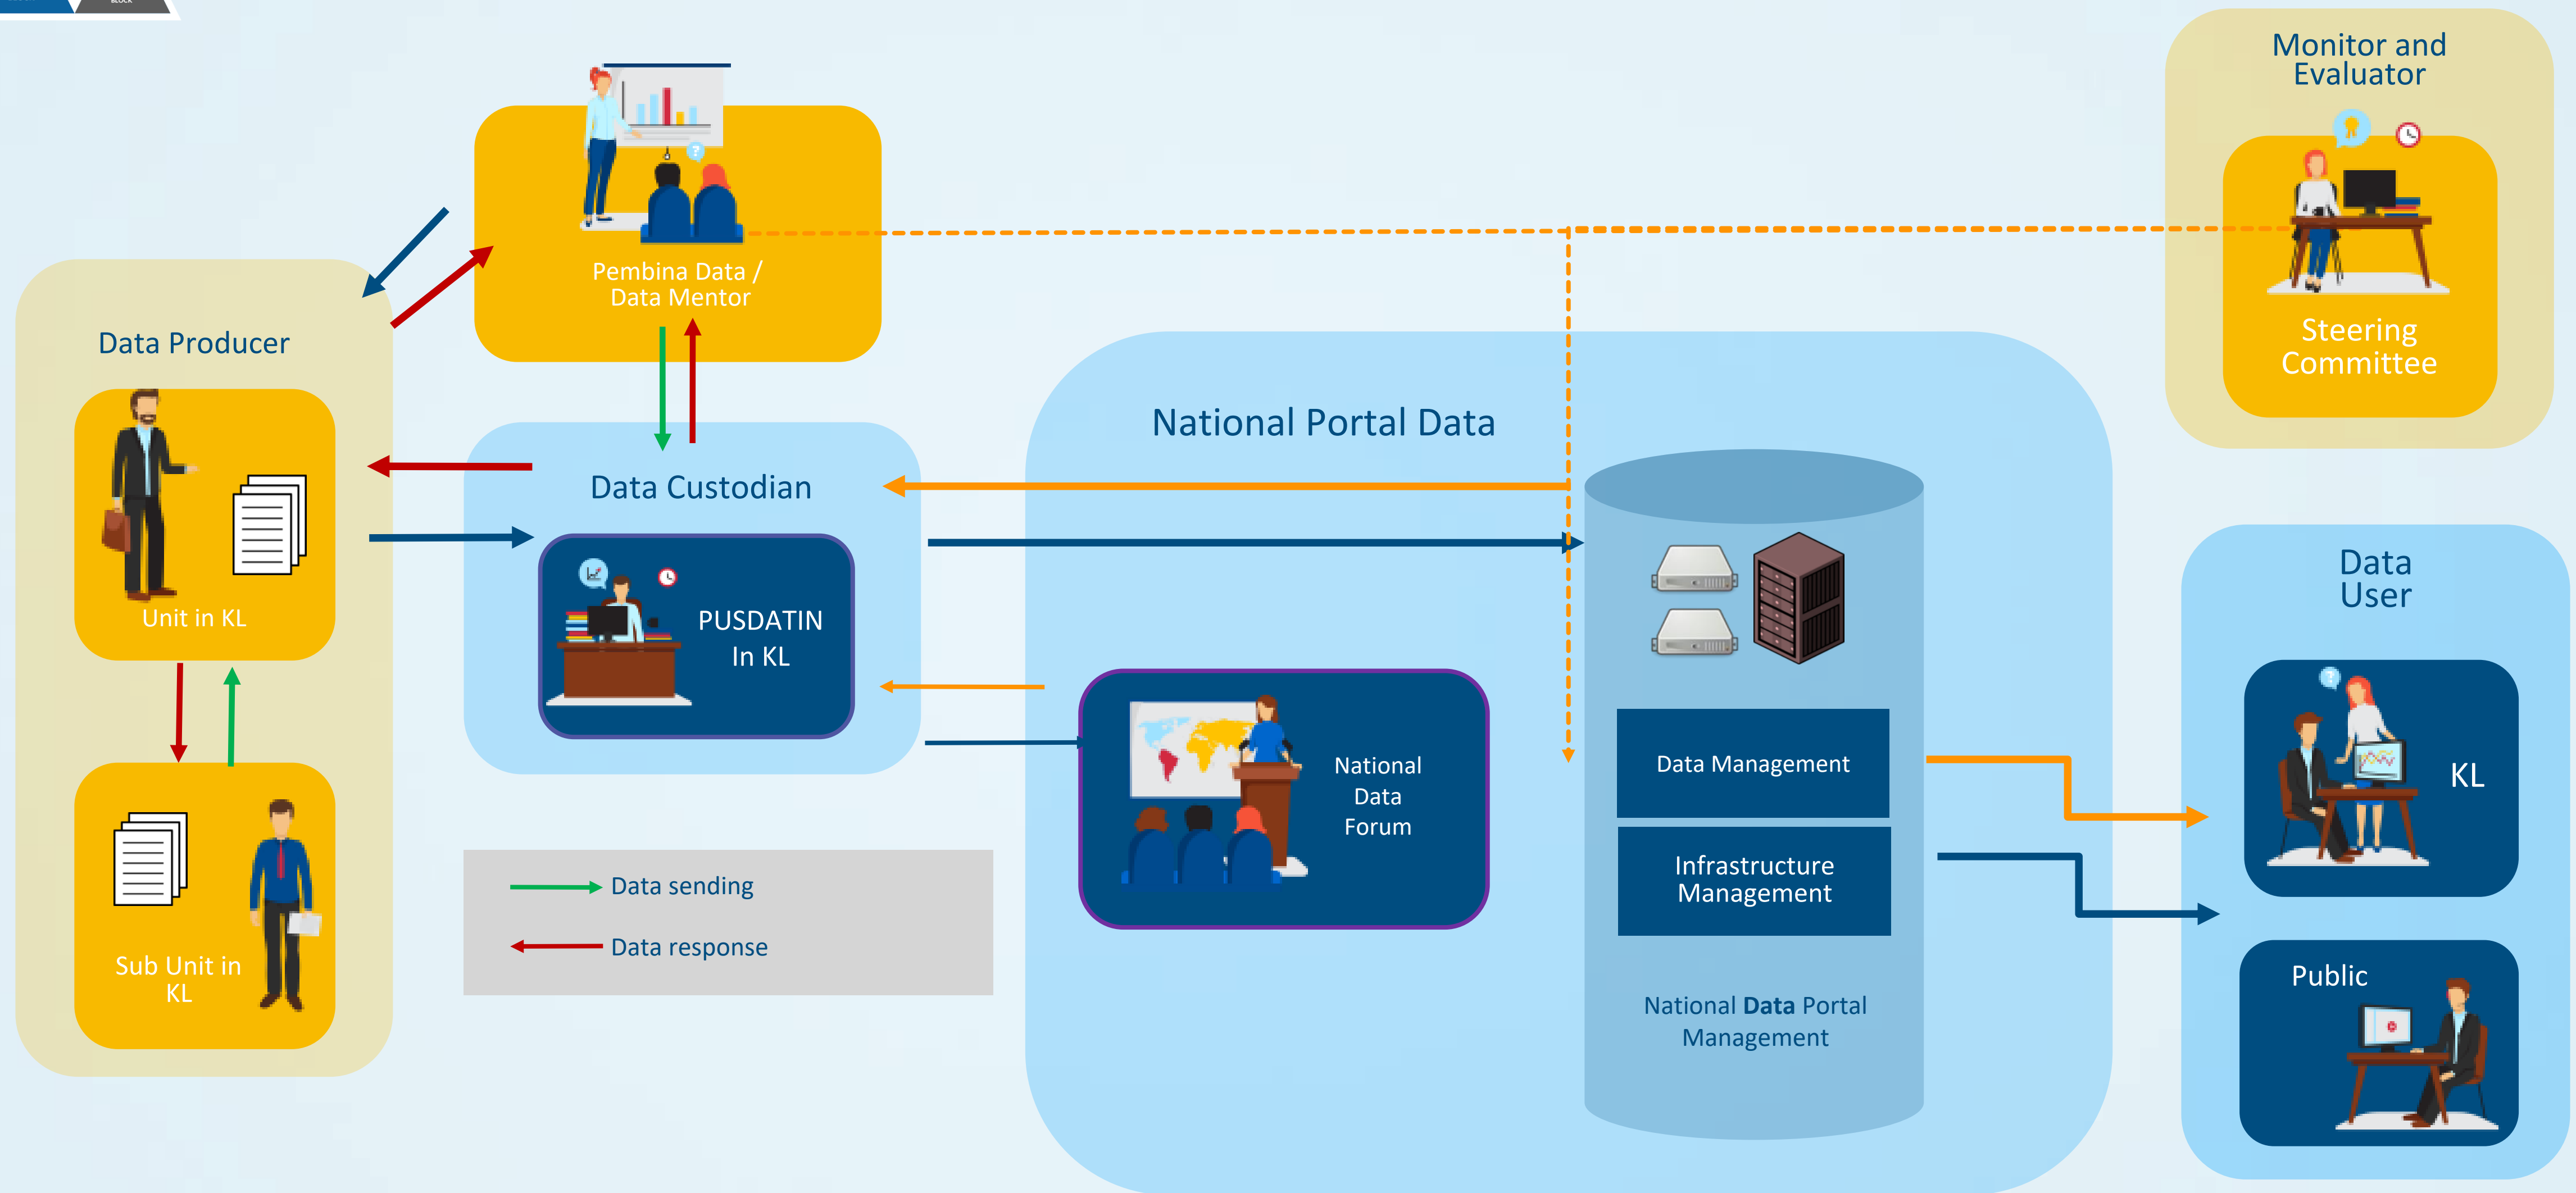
Monitor and Evaluator

Pembina Data / Data Mentor

Steering Committee

Data Producer

Unit in KL

Sub Unit in KL

Data Custodian

PUSDATIN In KL

National Portal Data

National Data Forum

Data Management

Infrastructure Management

National **Data** Portal Management

Data User

KL

Public

Data sending

Data response